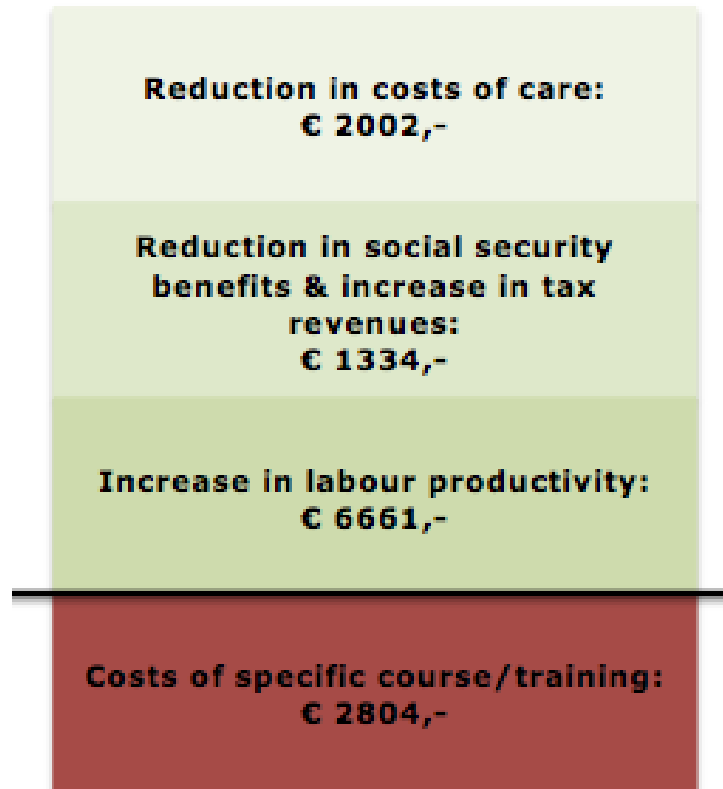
Reduction in costs of care:
€ 2002,-

Reduction in social security benefits & increase in tax revenues:
€ 1334,-

Increase in labour productivity:
€ 6661,-

Costs of specific course/training:
€ 2804,-